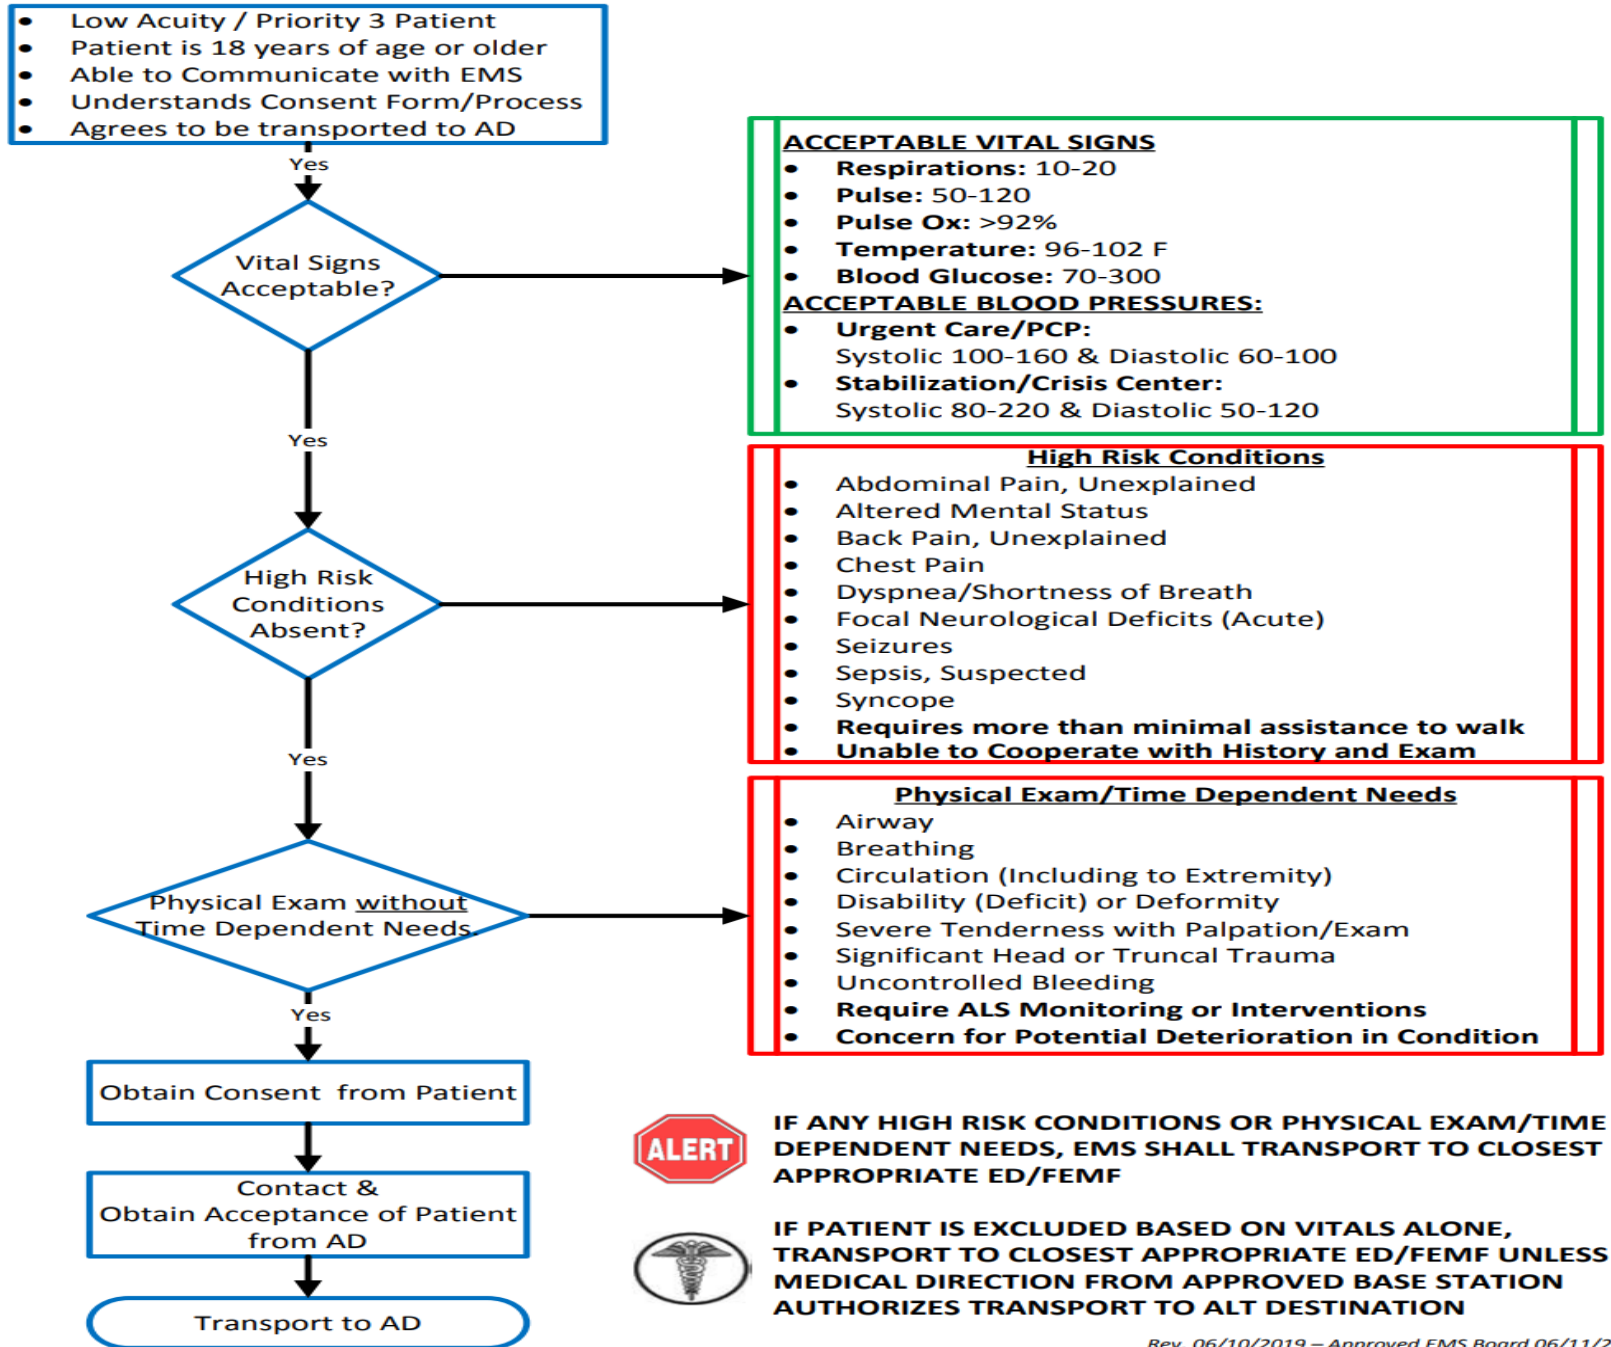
- Low Acuity / Priority 3 Patient
- Patient is 18 years of age or older
- Able to Communicate with EMS
- Understands Consent Form/Process
- Agrees to be transported to AD

Yes

Vital Signs Acceptable?

ACCEPTABLE VITAL SIGNS
- Respirations: 10-20
- Pulse: 50-120
- Pulse Ox: >92%
- Temperature: 96-102 F
- Blood Glucose: 70-300

ACCEPTABLE BLOOD PRESSURES:
- Urgent Care/PCP: Systolic 100-160 & Diastolic 60-100
- Stabilization/Crisis Center: Systolic 80-220 & Diastolic 50-120

Yes

High Risk Conditions Absent?

High Risk Conditions
- Abdominal Pain, Unexplained
- Altered Mental Status
- Back Pain, Unexplained
- Chest Pain
- Dyspnea/Shortness of Breath
- Focal Neurological Deficits (Acute)
- Seizures
- Sepsis, Suspected
- Syncope
- Requires more than minimal assistance to walk
- Unable to Cooperate with History and Exam

Yes

Physical Exam without Time Dependent Needs

Physical Exam/Time Dependent Needs
- Airway
- Breathing
- Circulation (Including to Extremity)
- Disability (Deficit) or Deformity
- Severe Tenderness with Palpation/Exam
- Significant Head or Truncal Trauma
- Uncontrolled Bleeding
- Require ALS Monitoring or Interventions
- Concern for Potential Deterioration in Condition

Yes

Obtain Consent from Patient

Contact & Obtain Acceptance of Patient from AD

Transport to AD

ALERT

IF ANY HIGH RISK CONDITIONS OR PHYSICAL EXAM/TIME DEPENDENT NEEDS, EMS SHALL TRANSPORT TO CLOSEST APPROPRIATE ED/FEMF

IF PATIENT IS EXCLUDED BASED ON VITALS ALONE, TRANSPORT TO CLOSEST APPROPRIATE ED/FEMF UNLESS MEDICAL DIRECTION FROM APPROVED BASE STATION AUTHORIZES TRANSPORT TO ALT DESTINATION

Rev. 06/10/2019 – Approved EMS Board 06/11/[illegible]